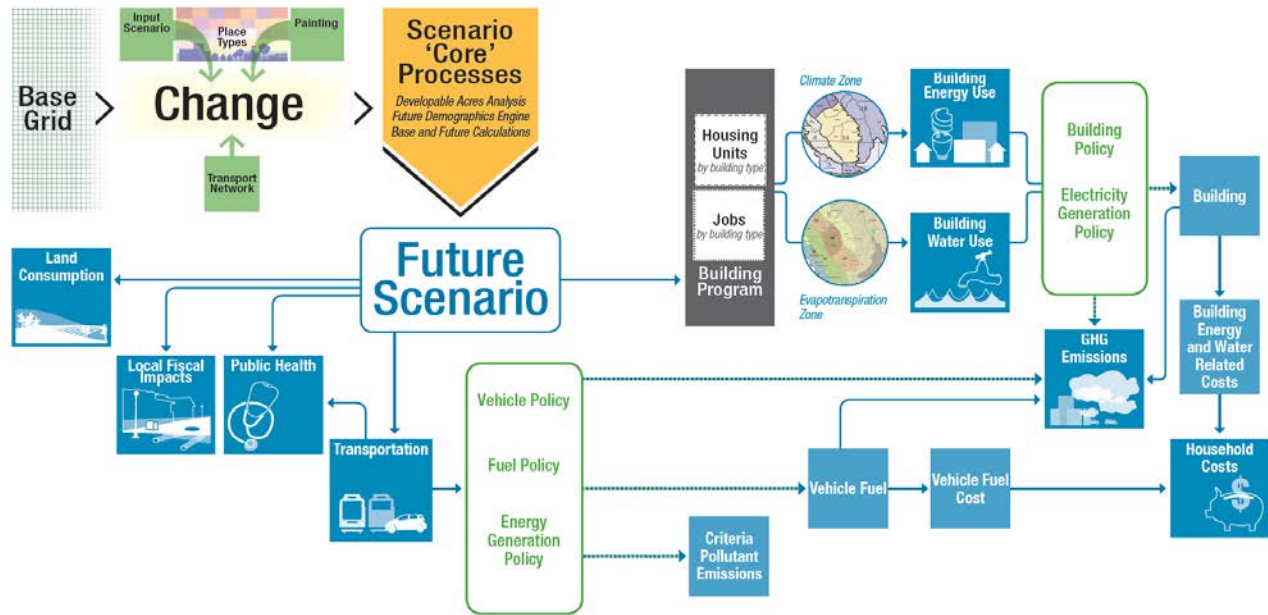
Input Scenario

Place Types

Painting

Base Grid

Change

Transport Network

Scenario 'Core' Processes

Developable Acres Analysis
Future Demographics Engine
Base and Future Calculations

Housing Units
by building type

Jobs
by building type

Building Program

Climate Zone

Evapotranspiration Zone

Building Energy Use

Building Water Use

Building Policy

Electricity Generation Policy

Building

GHG Emissions

Building Energy and Water Related Costs

Household Costs

Land Consumption

Future Scenario

Local Fiscal Impacts

Public Health

Transportation

Vehicle Policy

Fuel Policy

Energy Generation Policy

Criteria Pollutant Emissions

Vehicle Fuel

Vehicle Fuel Cost